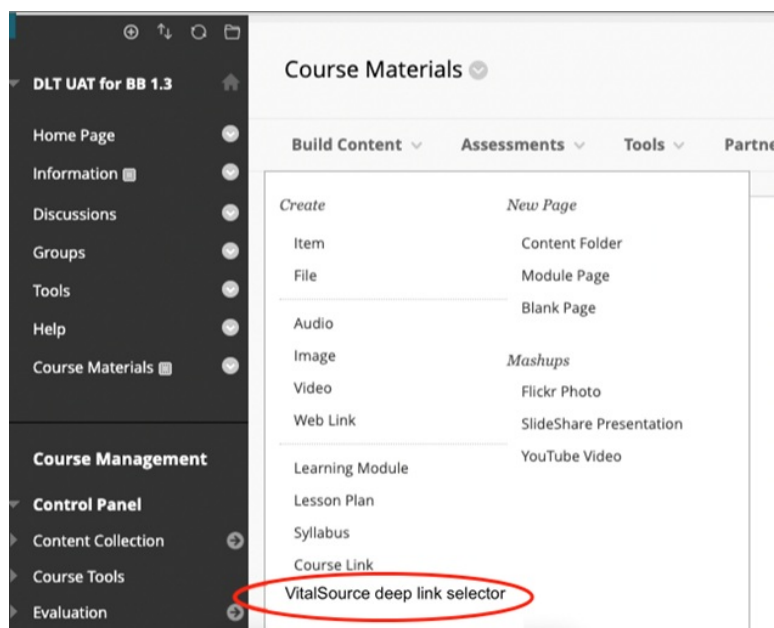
DLT UAT for BB 1.3

Home Page
Information
Discussions
Groups
Tools
Help
Course Materials

Course Management
Control Panel
Content Collection
Course Tools
Evaluation

Course Materials

Build Content
Assessments
Tools
Partne

Create
Item
File
Audio
Image
Video
Web Link
Learning Module
Lesson Plan
Syllabus
Course Link
VitalSource deep link selector

New Page
Content Folder
Module Page
Blank Page

Mashups
Flickr Photo
SlideShare Presentation
YouTube Video